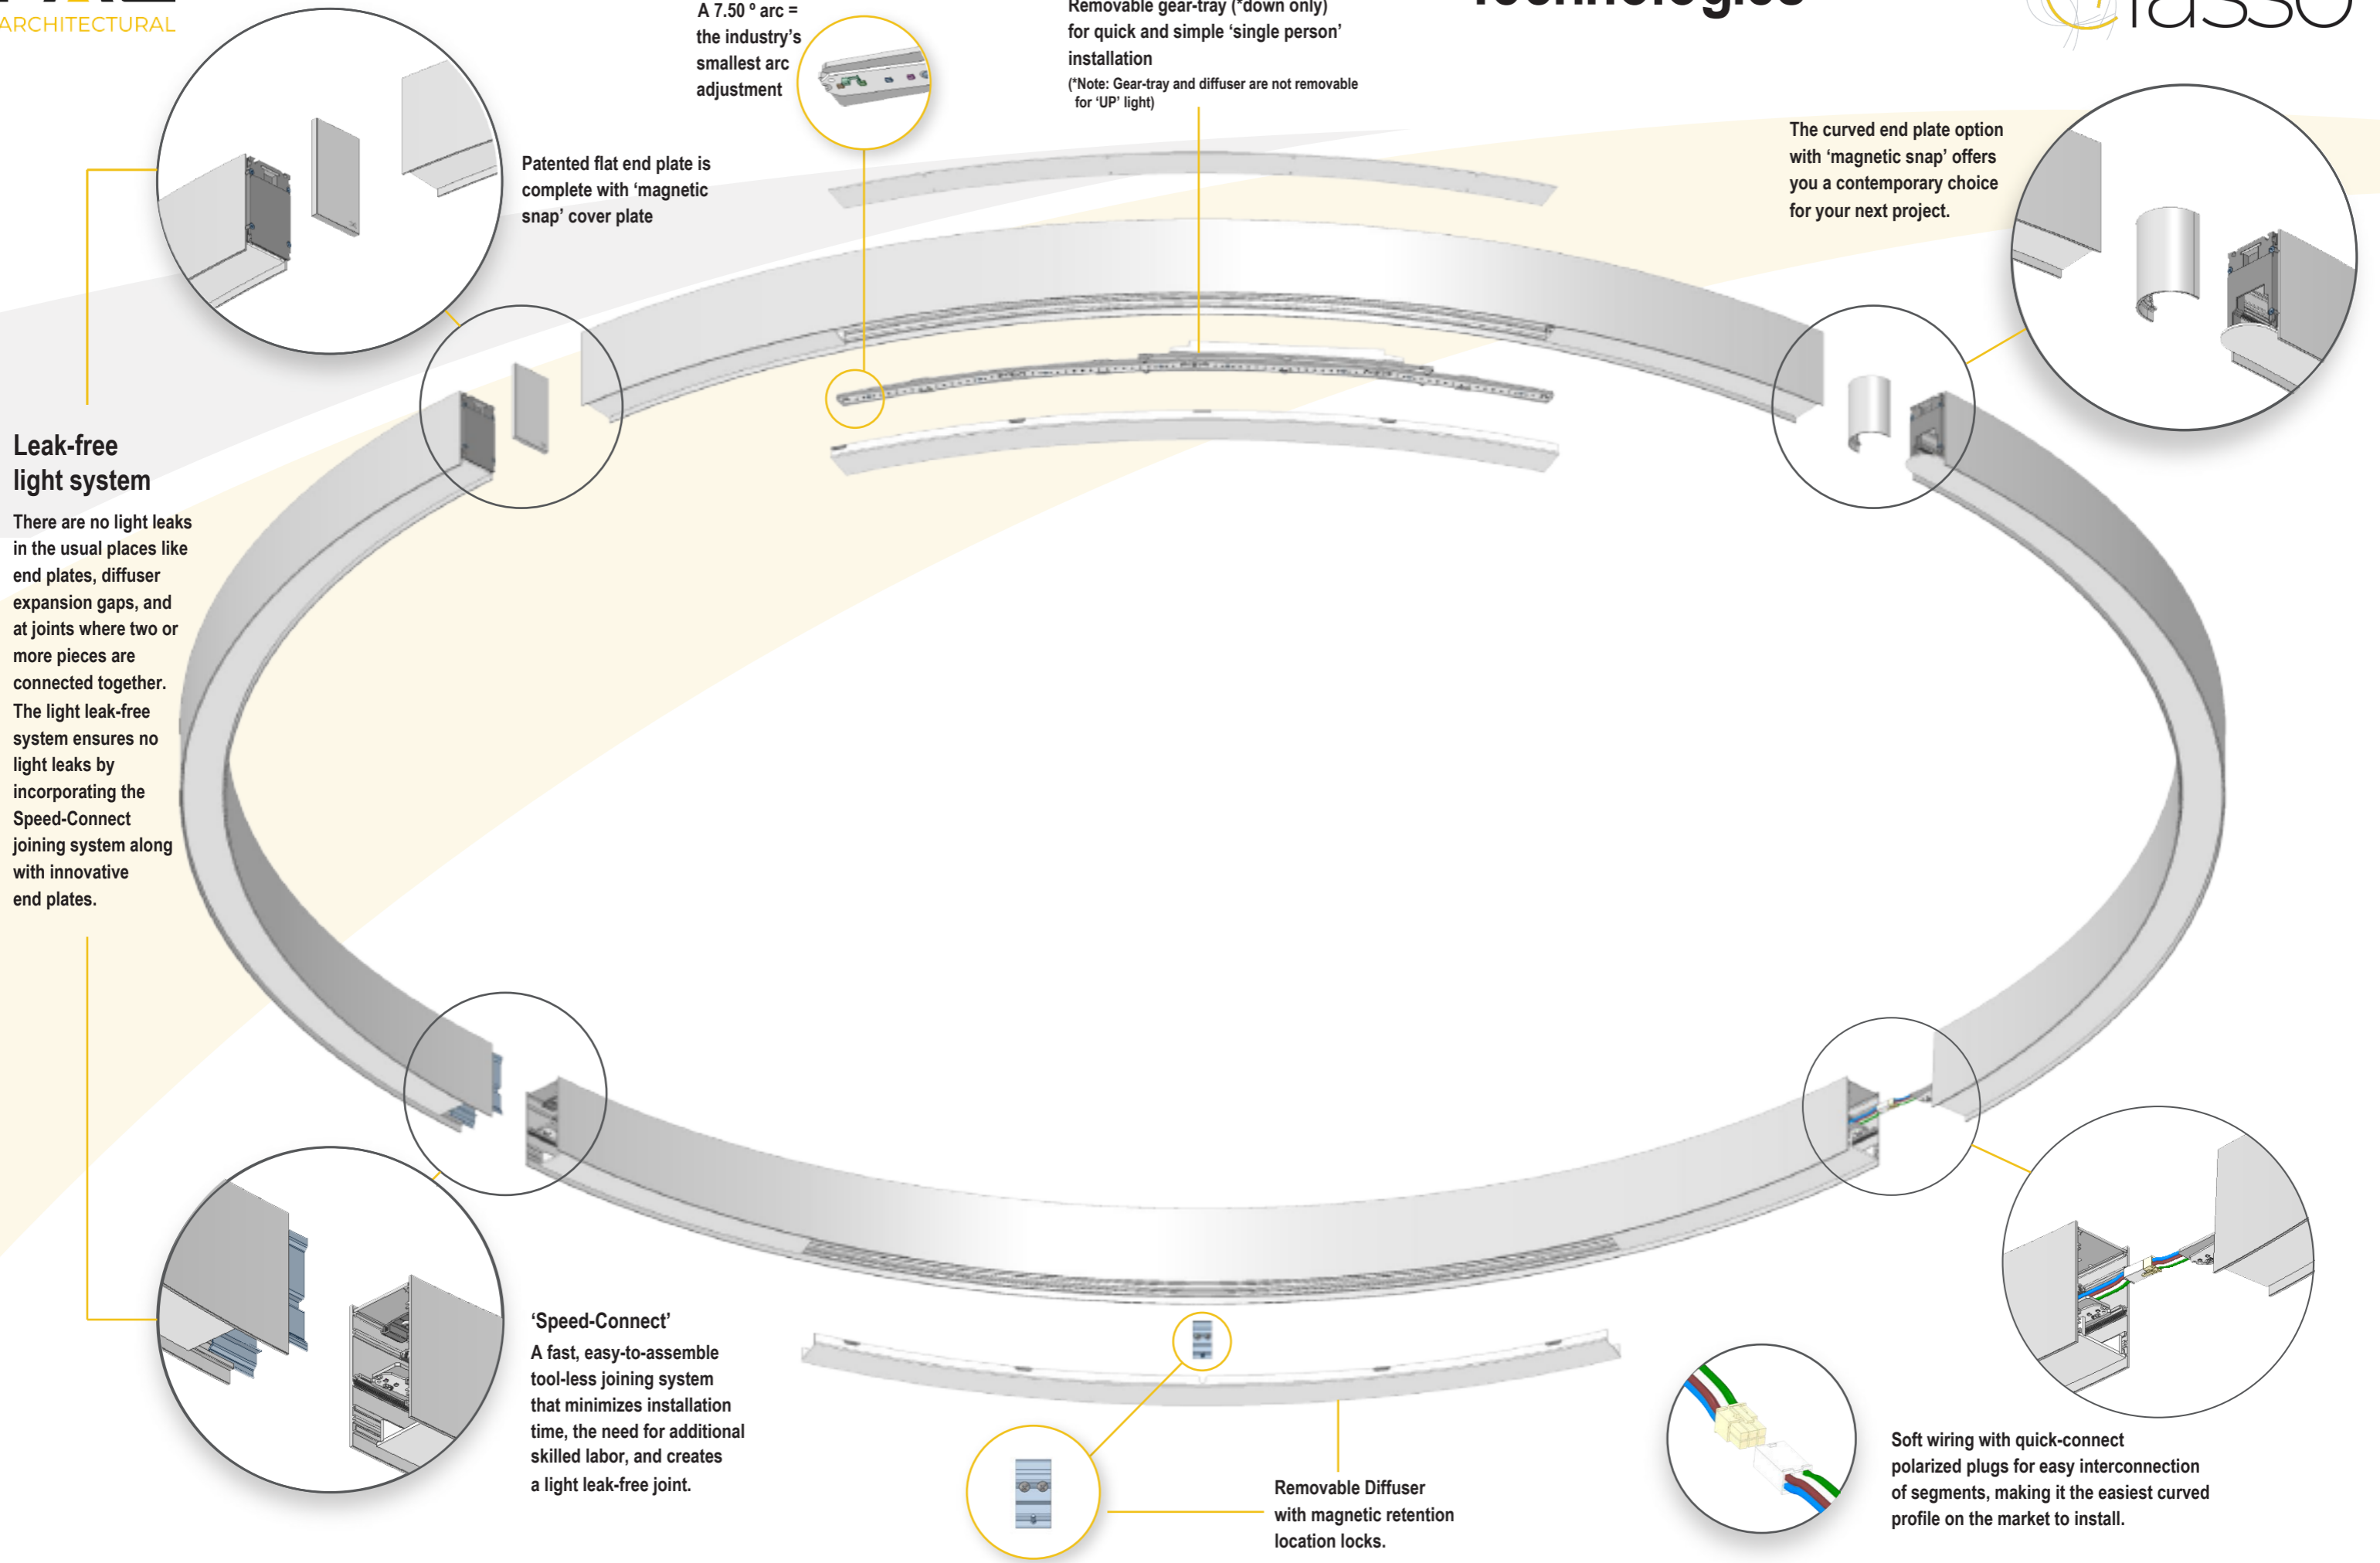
ARCHITECTURAL

A 7.50 ° arc = the industry's smallest arc adjustment

Removable gear-tray (*down only) for quick and simple 'single person' installation
(*Note: Gear-tray and diffuser are not removable for 'UP' light)

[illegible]

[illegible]asso

Patented flat end plate is complete with 'magnetic snap' cover plate

The curved end plate option with 'magnetic snap' offers you a contemporary choice for your next project.

Leak-free light system

There are no light leaks in the usual places like end plates, diffuser expansion gaps, and at joints where two or more pieces are connected together. The light leak-free system ensures no light leaks by incorporating the Speed-Connect joining system along with innovative end plates.

'Speed-Connect'
A fast, easy-to-assemble tool-less joining system that minimizes installation time, the need for additional skilled labor, and creates a light leak-free joint.

Removable Diffuser with magnetic retention location locks.

Soft wiring with quick-connect polarized plugs for easy interconnection of segments, making it the easiest curved profile on the market to install.